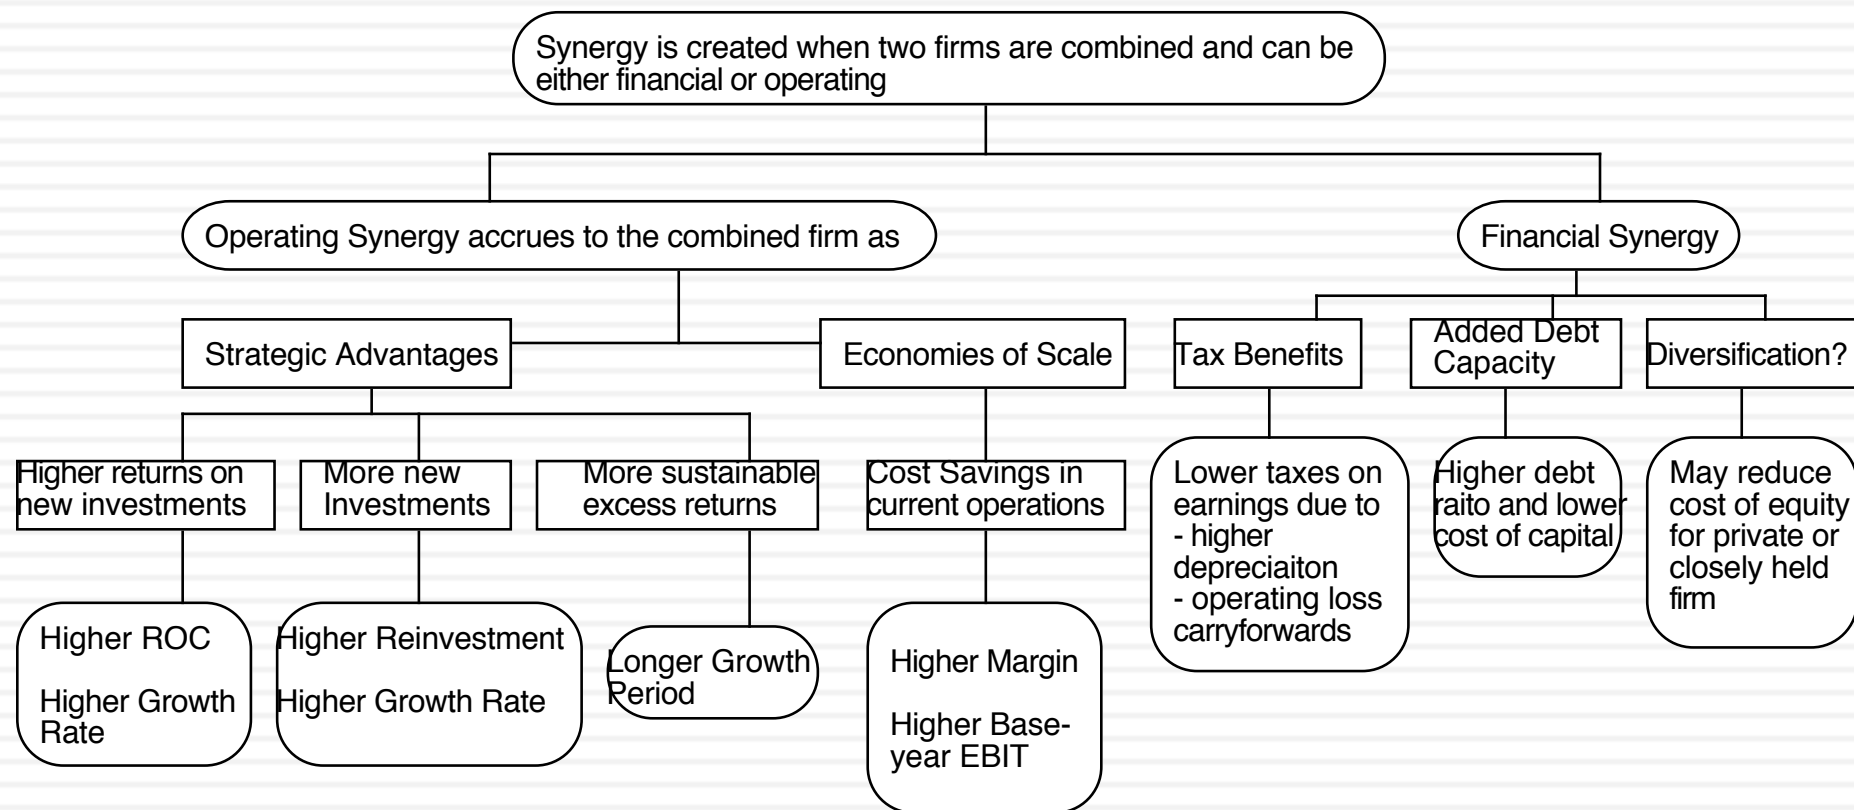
Synergy is created when two firms are combined and can be either financial or operating

Operating Synergy accrues to the combined firm as

Financial Synergy

Strategic Advantages

Economies of Scale

Tax Benefits

Added Debt Capacity

Diversification?

Higher returns on new investments

More new Investments

More sustainable excess returns

Cost Savings in current operations

Lower taxes on earnings due to
- higher depreciaiton
- operating loss carryforwards

Higher debt raito and lower cost of capital

May reduce cost of equity for private or closely held firm

Higher ROC

Higher Growth Rate

Higher Reinvestment

Higher Growth Rate

Longer Growth Period

Higher Margin

Higher Base-year EBIT